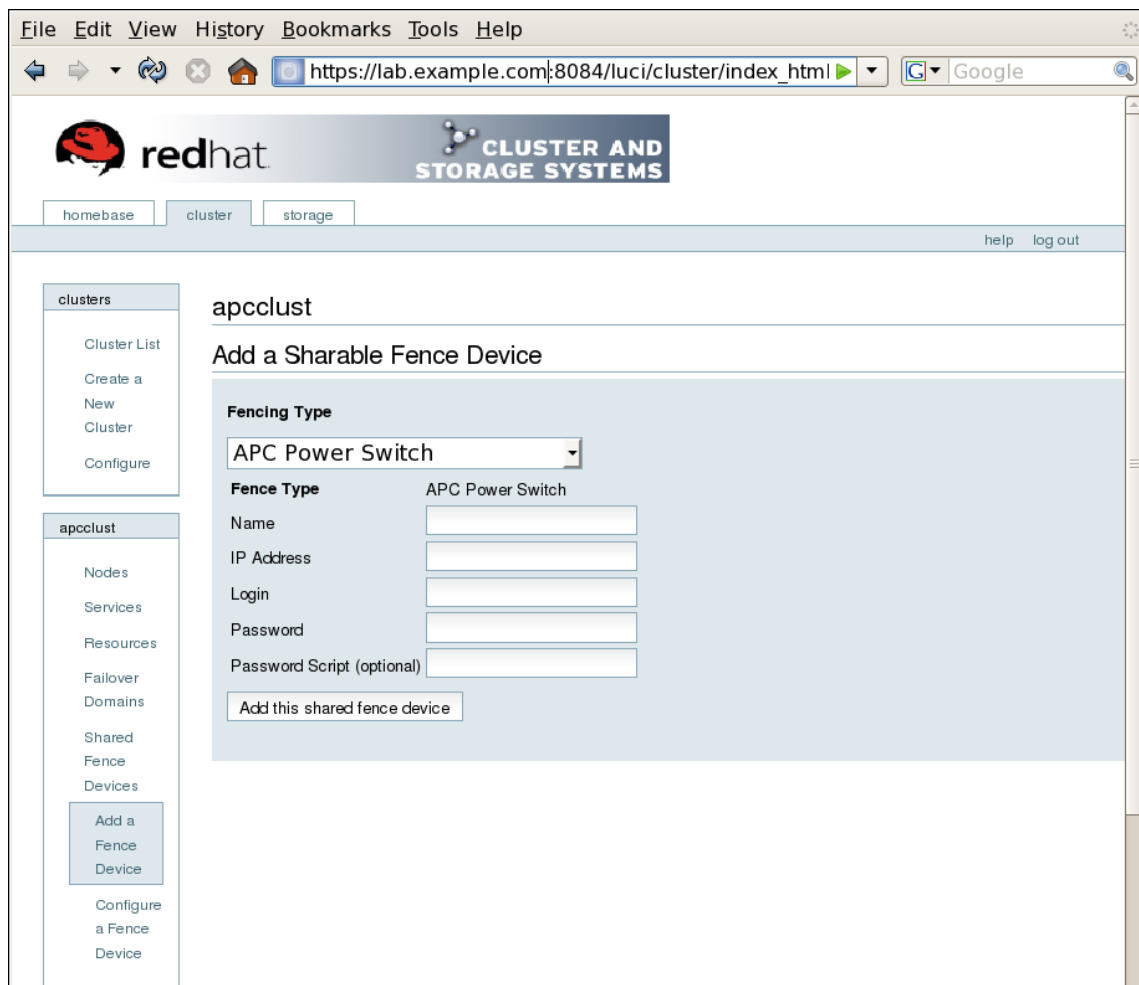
File Edit View History Bookmarks Tools Help

https://lab.example.com:8084/luci/cluster/index_html

Google

redhat

CLUSTER AND STORAGE SYSTEMS

homebase cluster storage

help log out

clusters

Cluster List

Create a New Cluster

Configure

apcclust

Nodes

Services

Resources

Failover Domains

Shared Fence Devices

Add a Fence Device

Configure a Fence Device

apcclust

Add a Sharable Fence Device

Fencing Type

APC Power Switch

| Fence Type | APC Power Switch |
|---|---|
| Name | |
| IP Address | |
| Login | |
| Password | |
| Password Script (optional) | |

Add this shared fence device